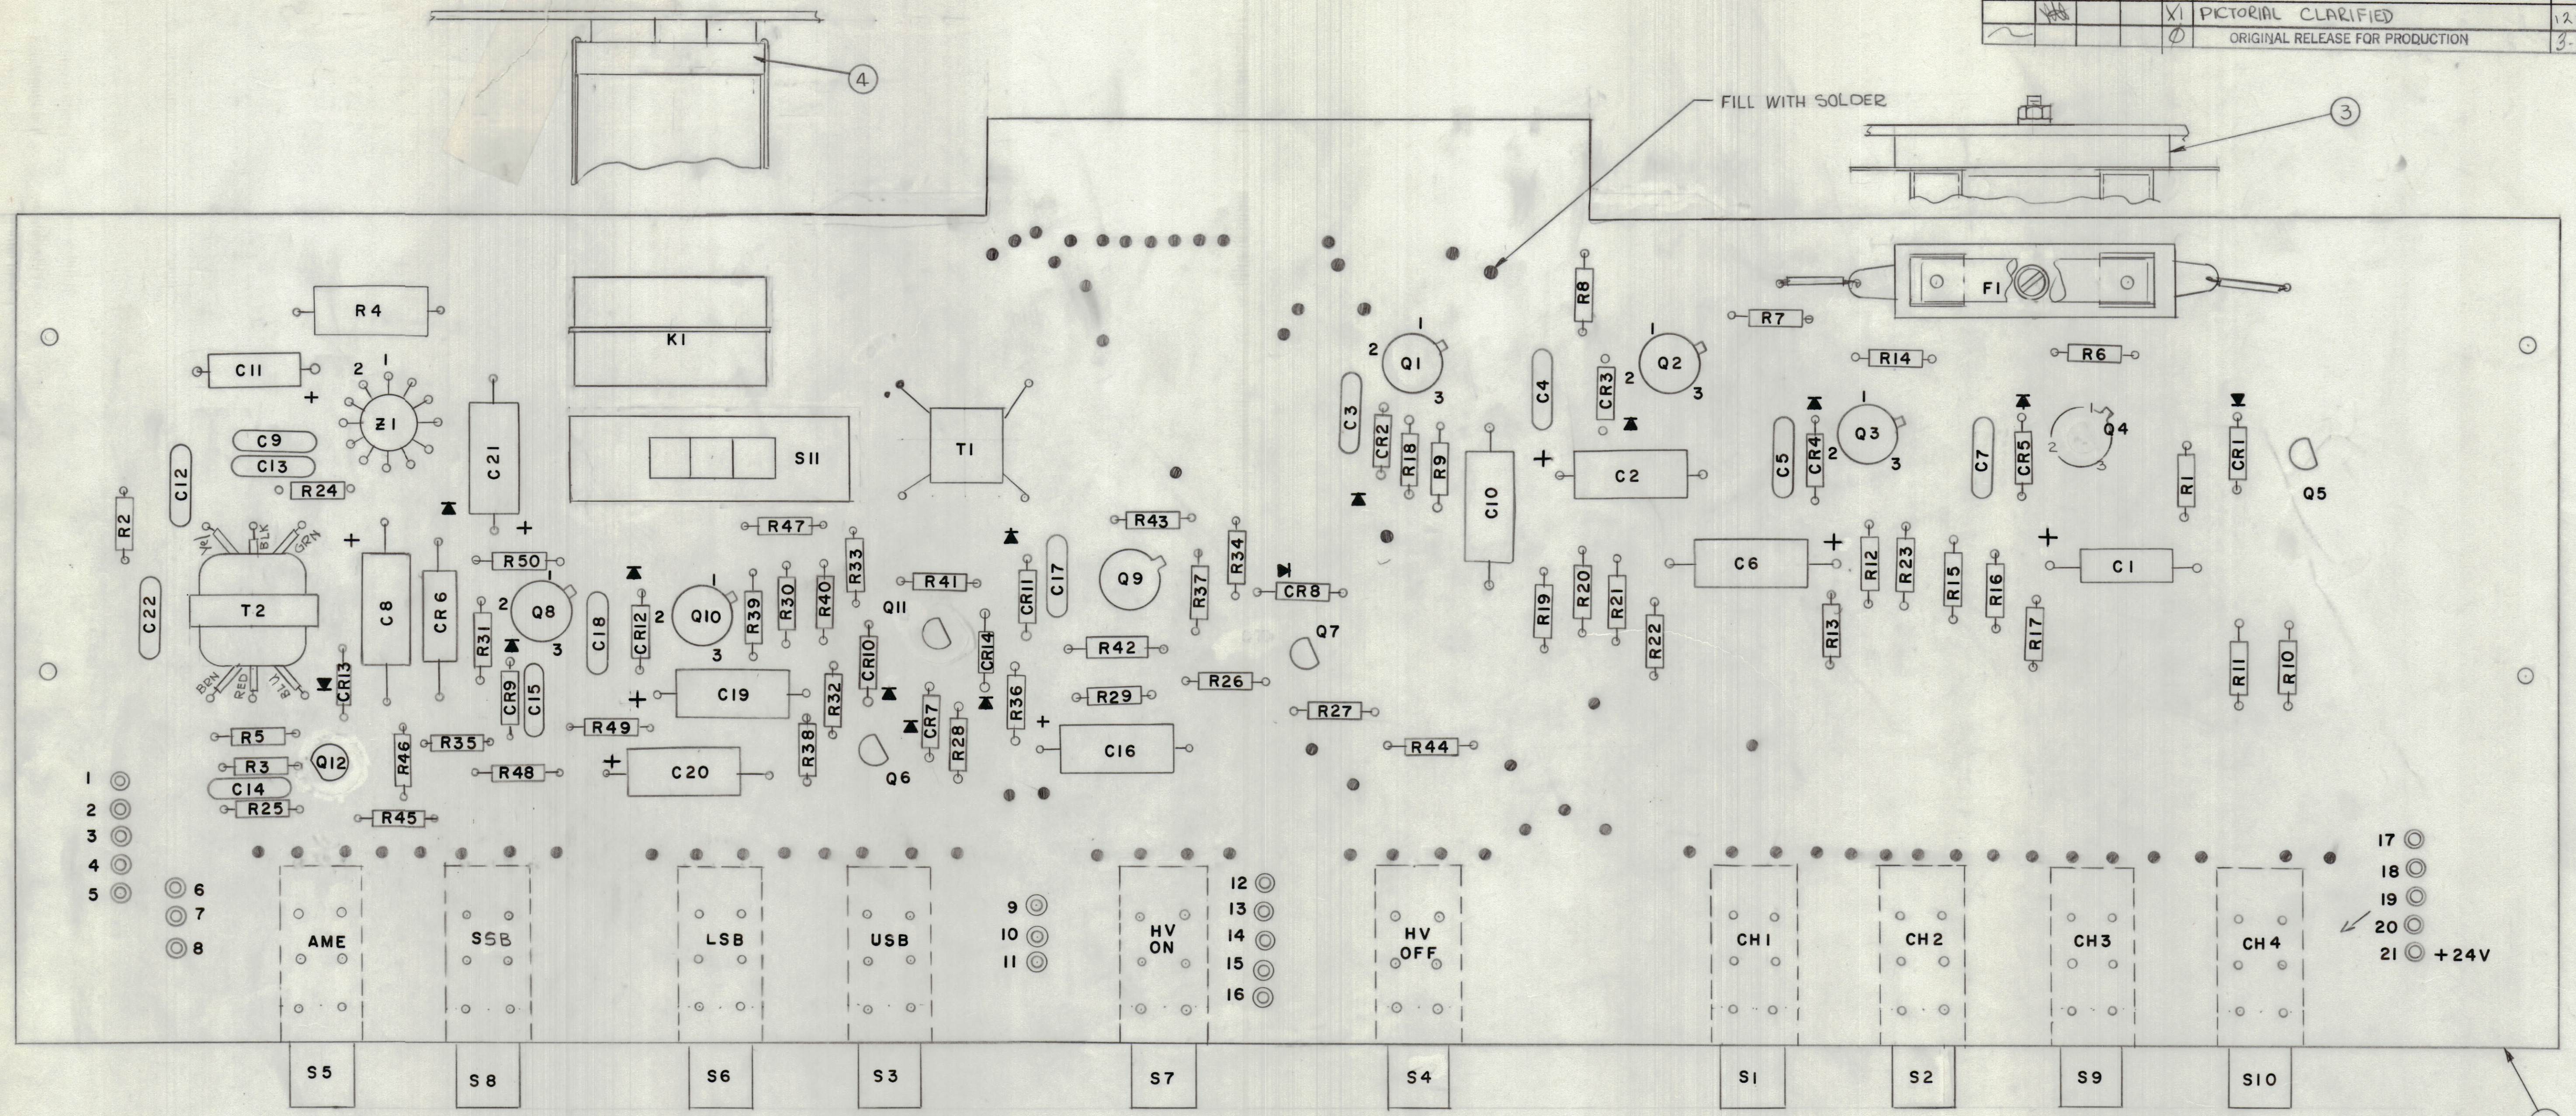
| | | | | X1 | PICTORIAL CLARIFIED | 12 |
|---|---|---|---|---|---|---|
| | | | | Ø | ORIGINAL RELEASE FOR PRODUCTION | 3 |

4

FILL WITH SOLDER

3

R4
K1
C11
2 1
Z1
C9
C13
C21
S11
T1
R24
C12
R2
YEL BLK GRN
T2
BRN RED BLU
C22
C8
CR6
CR13
R50
R47
R31
Q8
2 1 3
C18
CR9
C15
CR12
2
Q10
1 3
R39
R30
R40
R33
R41
Q11
C19
R32
CR10
CR7
R28
CR14
CR11
C17
Q9
R43
R37
R34
CR8
Q7
R42
R29
R26
R27
R44
R36
C16
C20
R49
R48
R38
Q6
R5
R3
Q12
C14
R25
R35
R46
R45
Q1
1 2 3
C3
CR2
R18
R9
C10
C4
CR3
Q2
1 2 3
R8
C2
R19
R20
R21
R22
C6
R7
F1
R14
R6
Q3
1 2 3
CR4
C5
C7
CR5
Q4
1 2 3
R1
CR1
Q5
R12
R23
R15
R16
R13
R17
C1
R11
R10

1
2
3
4
5
6
7
8
9
10
11
12
13
14
15
16
17
18
19
20
21 +24V

AME
SSB
LSB
USB
HV ON
HV OFF
CH1
CH2
CH3
CH4

S5
S8
S6
S3
S7
S4
S1
S2
S9
S10